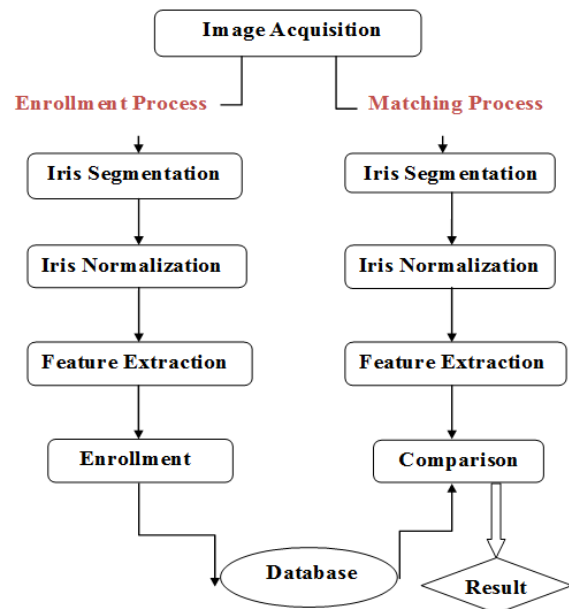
Image Acquisition

Enrollment Process

Matching Process

Iris Segmentation

Iris Normalization

Feature Extraction

Enrollment

Iris Segmentation

Iris Normalization

Feature Extraction

Comparison

Database

Result